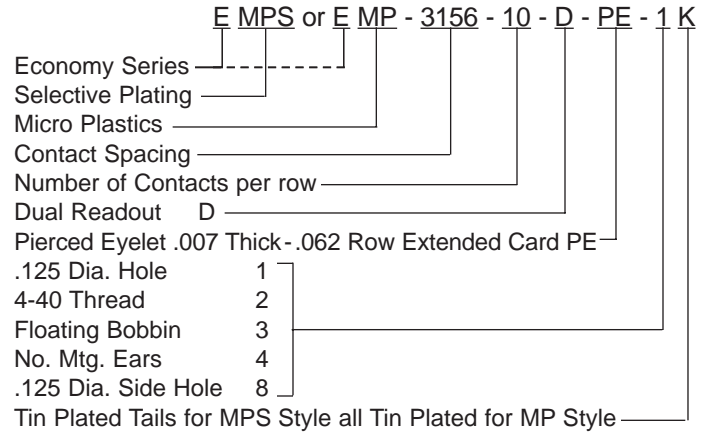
E MPS or E MP - 3156 - 10 - D - PE - 1 K

Economy Series
Selective Plating
Micro Plastics
Contact Spacing
Number of Contacts per row
Dual Readout D
Pierced Eyelet .007 Thick - .062 Row Extended Card PE
.125 Dia. Hole 1
4-40 Thread 2
Floating Bobbin 3
No. Mtg. Ears 4
.125 Dia. Side Hole 8
Tin Plated Tails for MPS Style all Tin Plated for MP Style